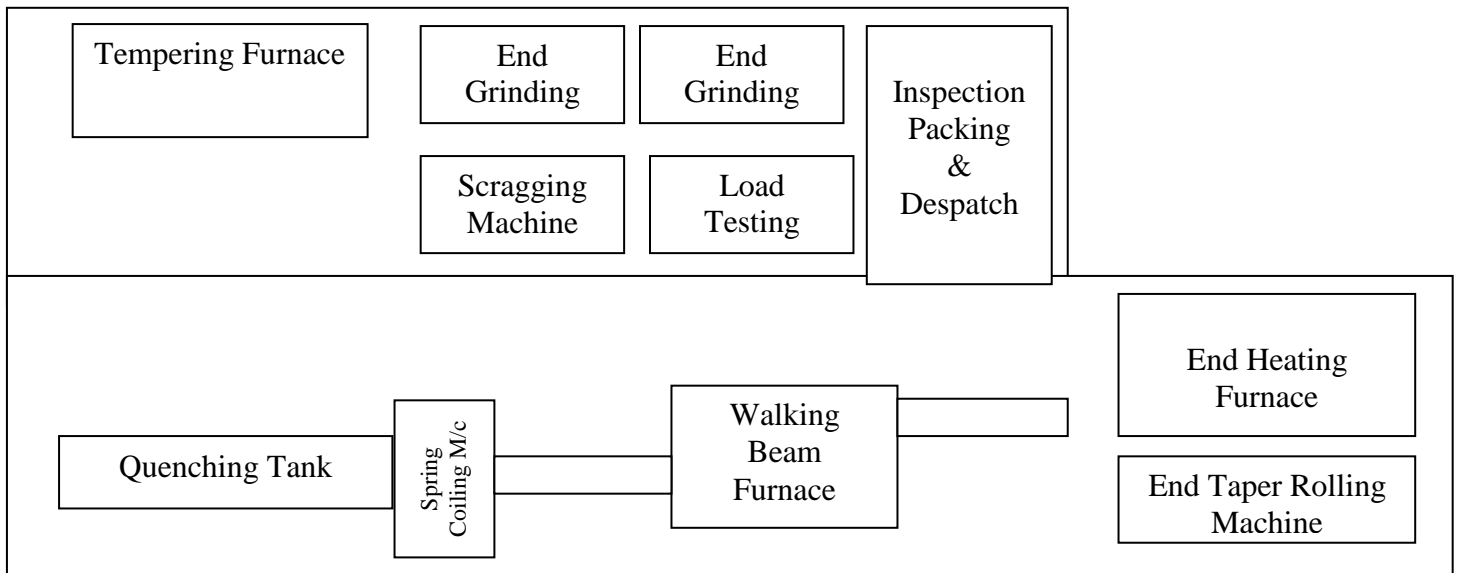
Tempering Furnace

End Grinding

End Grinding

Inspection Packing & Despatch

Scragging Machine

Load Testing

End Heating Furnace

Walking Beam Furnace

Quenching Tank

Spring Coiling M/c

End Taper Rolling Machine